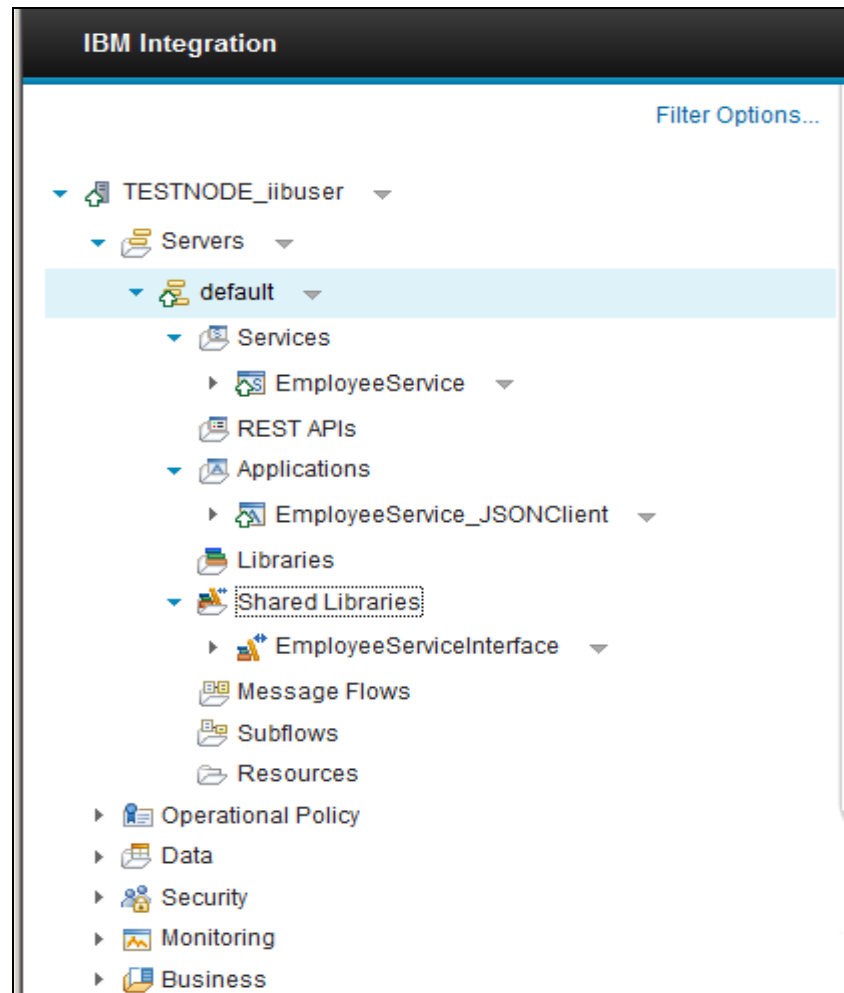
IBM Integration

Filter Options...

TESTNODE_iibuser
Servers
default
Services
EmployeeService
REST APIs
Applications
EmployeeService_JSONClient
Libraries
Shared Libraries
EmployeeServiceInterface
Message Flows
Subflows
Resources
Operational Policy
Data
Security
Monitoring
Business